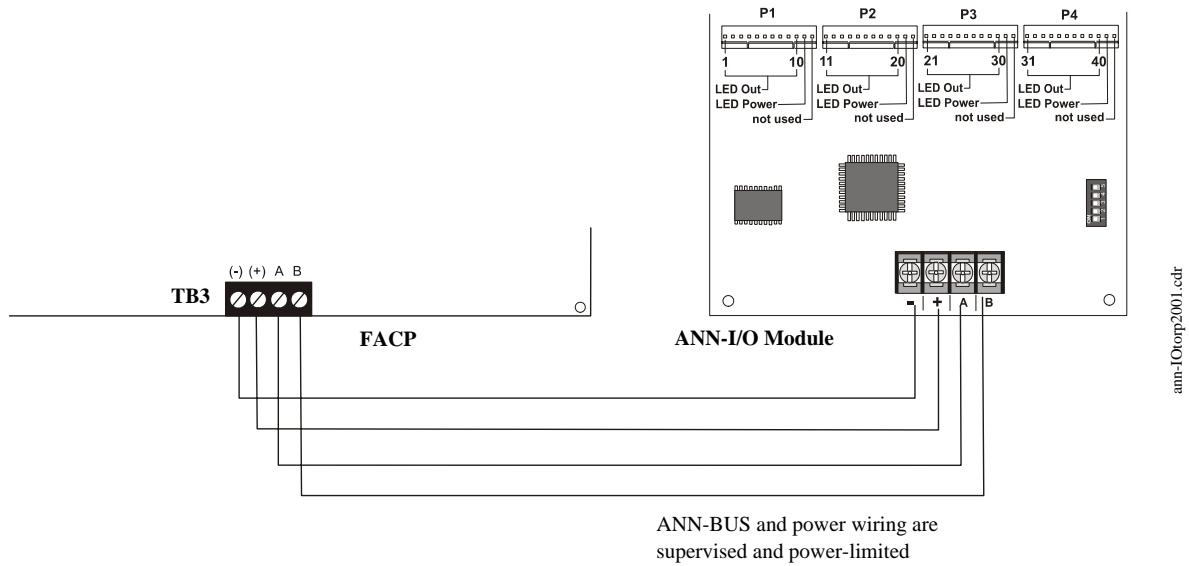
P1
1 10
LED Out
LED Power
not used

P2
11 20
LED Out
LED Power
not used

P3
21 30
LED Out
LED Power
not used

P4
31 40
LED Out
LED Power
not used

(-) (+) A B
TB3
FACP

- + A B
ANN-I/O Module

ann-IOtorp2001.cdr

ANN-BUS and power wiring are supervised and power-limited